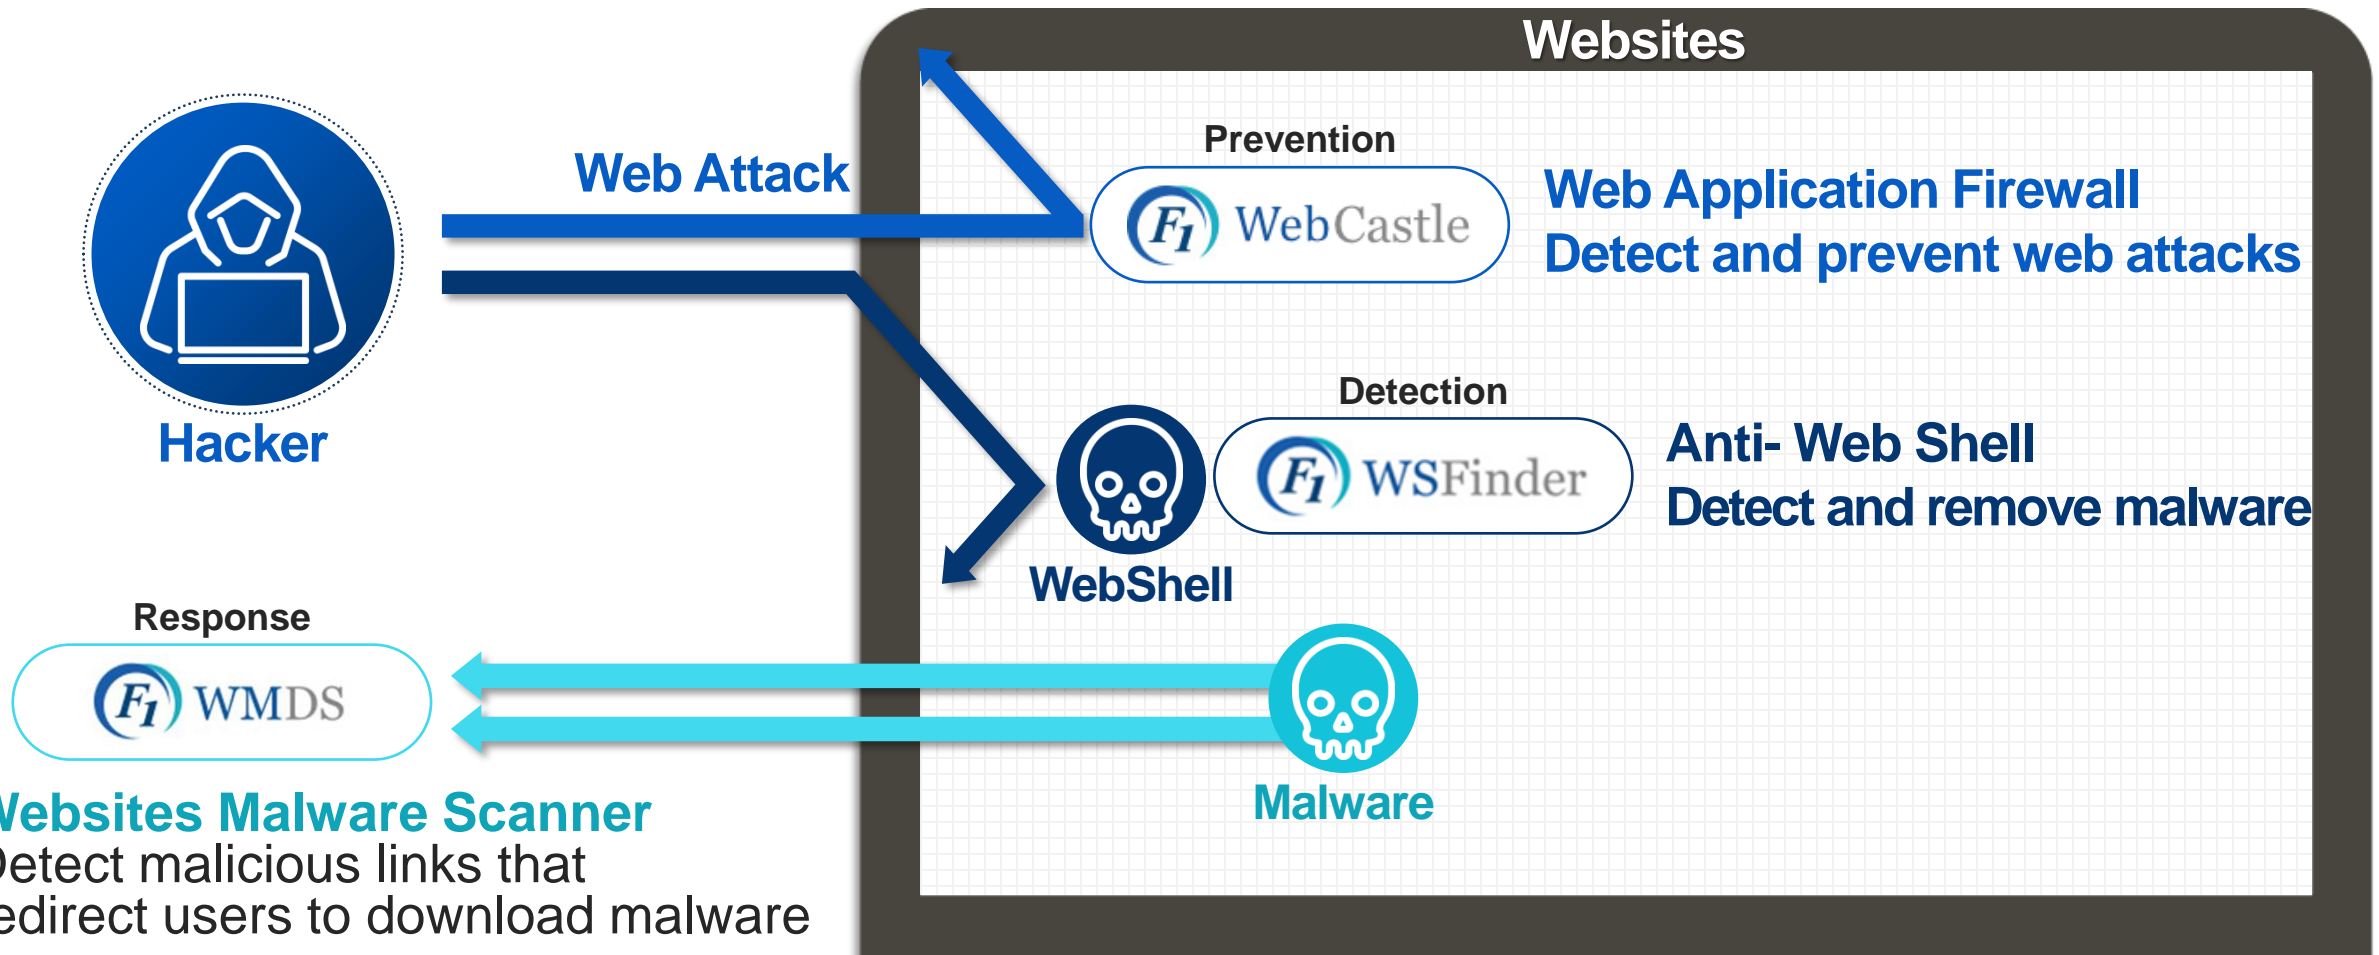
Websites

Web Attack

Prevention

$F_1$ WebCastle

Web Application Firewall
Detect and prevent web attacks

Hacker

Detection

$F_1$ WSFinder

Anti- Web Shell
Detect and remove malware

WebShell

Response

$F_1$ WMDS

Malware

Vebsites Malware Scanner
Detect malicious links that
edirect users to download malware